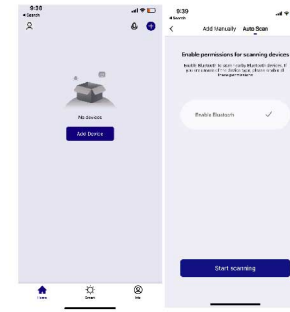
9:30
◂ Search

No devices

Add Device

Home

Smart

Me

9:30
◂ Search

Add Manually

Auto Scan

Enable permissions for scanning devices

Enable Bluetooth to scan nearby Bluetooth devices. If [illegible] of the device type, please enable all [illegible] permissions.

Enable Bluetooth

Start scanning